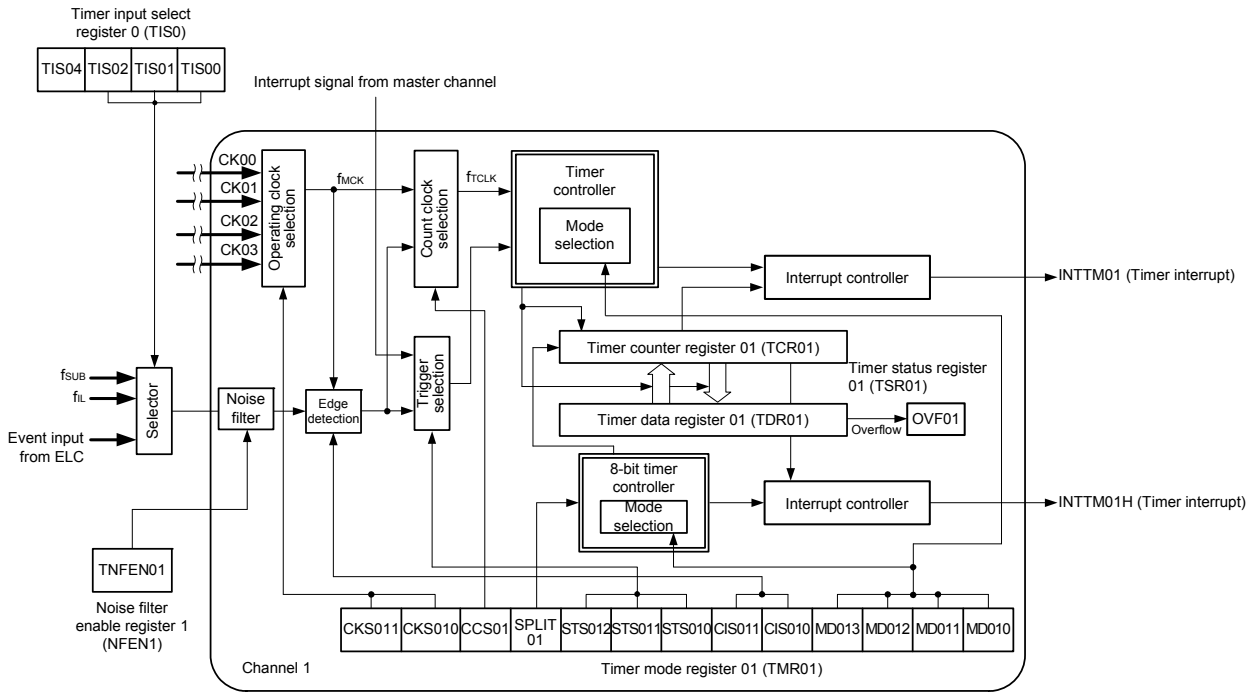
Timer input select register 0 (TIS0)

| TIS04 | TIS02 | TIS01 | TIS00 |
|---|---|---|---|

Interrupt signal from master channel

CK00
CK01
CK02
CK03

Operating clock selection

$f_{MCK}$

Count clock selection

$f_{TCLK}$

Timer controller

Mode selection

Interrupt controller

INTTM01 (Timer interrupt)

Timer counter register 01 (TCR01)

Timer status register 01 (TSR01)

$f_{SUB}$
$f_{IL}$
Event input from ELC

Selector

Noise filter

Edge detection

Trigger selection

Timer data register 01 (TDR01)

Overflow

OVF01

8-bit timer controller

Mode selection

Interrupt controller

INTTM01H (Timer interrupt)

TNFEN01

Noise filter enable register 1 (NFEN1)

| CKS011 | CKS010 | CCS01 | SPLIT 01 | STS012 | STS011 | STS010 | CIS011 | CIS010 | MD013 | MD012 | MD011 | MD010 |
|---|---|---|---|---|---|---|---|---|---|---|---|---|

Channel 1

Timer mode register 01 (TMR01)